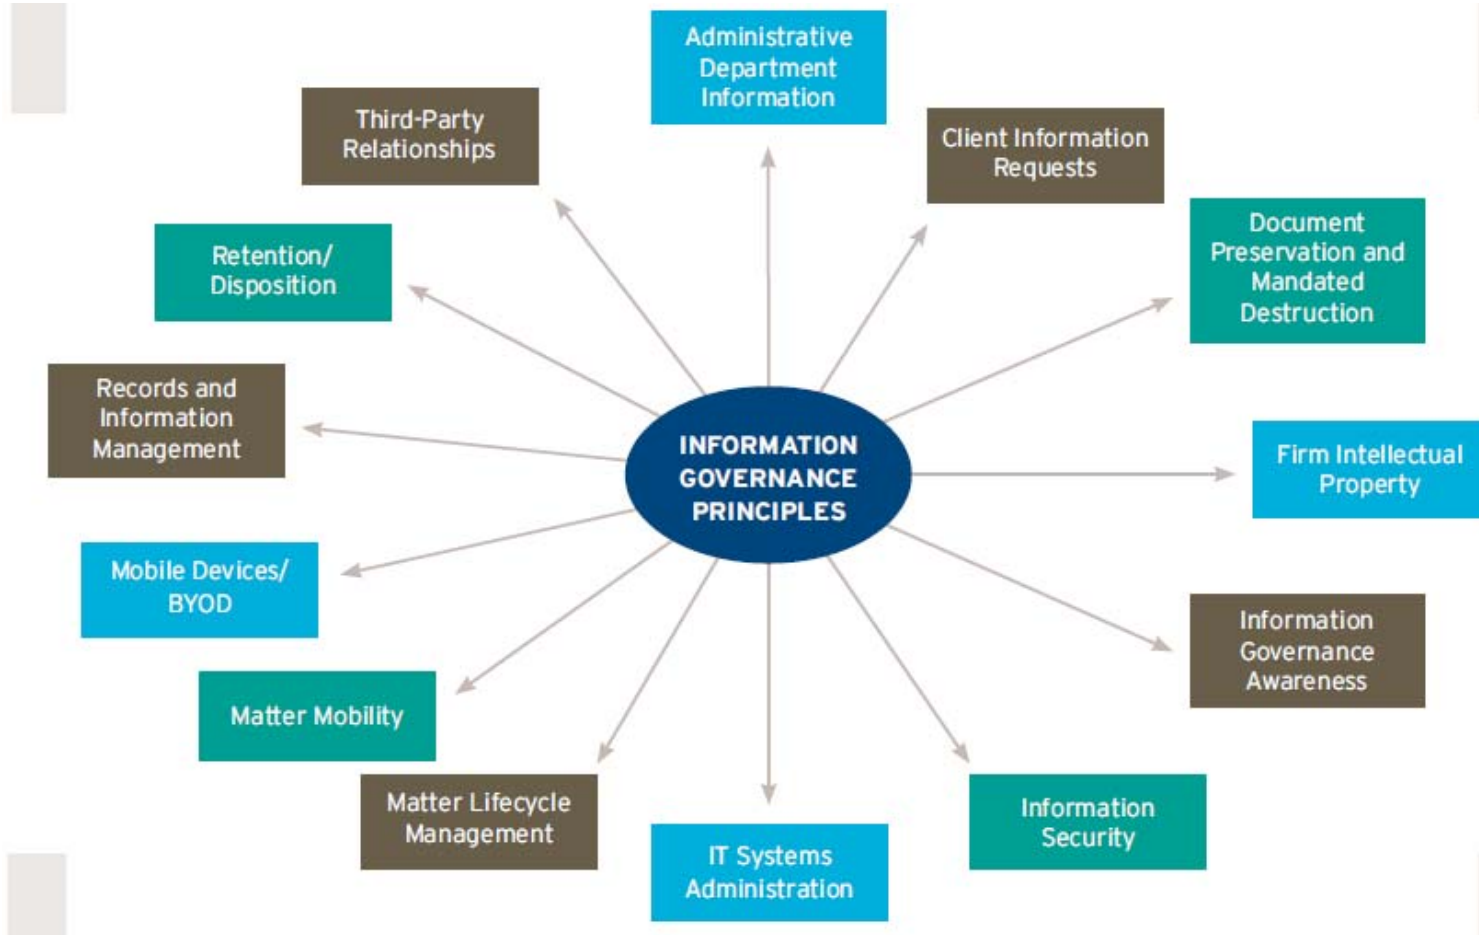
INFORMATION GOVERNANCE PRINCIPLES

Administrative Department Information

Client Information Requests

Document Preservation and Mandated Destruction

Firm Intellectual Property

Information Governance Awareness

Information Security

IT Systems Administration

Matter Lifecycle Management

Matter Mobility

Mobile Devices/ BYOD

Records and Information Management

Retention/ Disposition

Third-Party Relationships